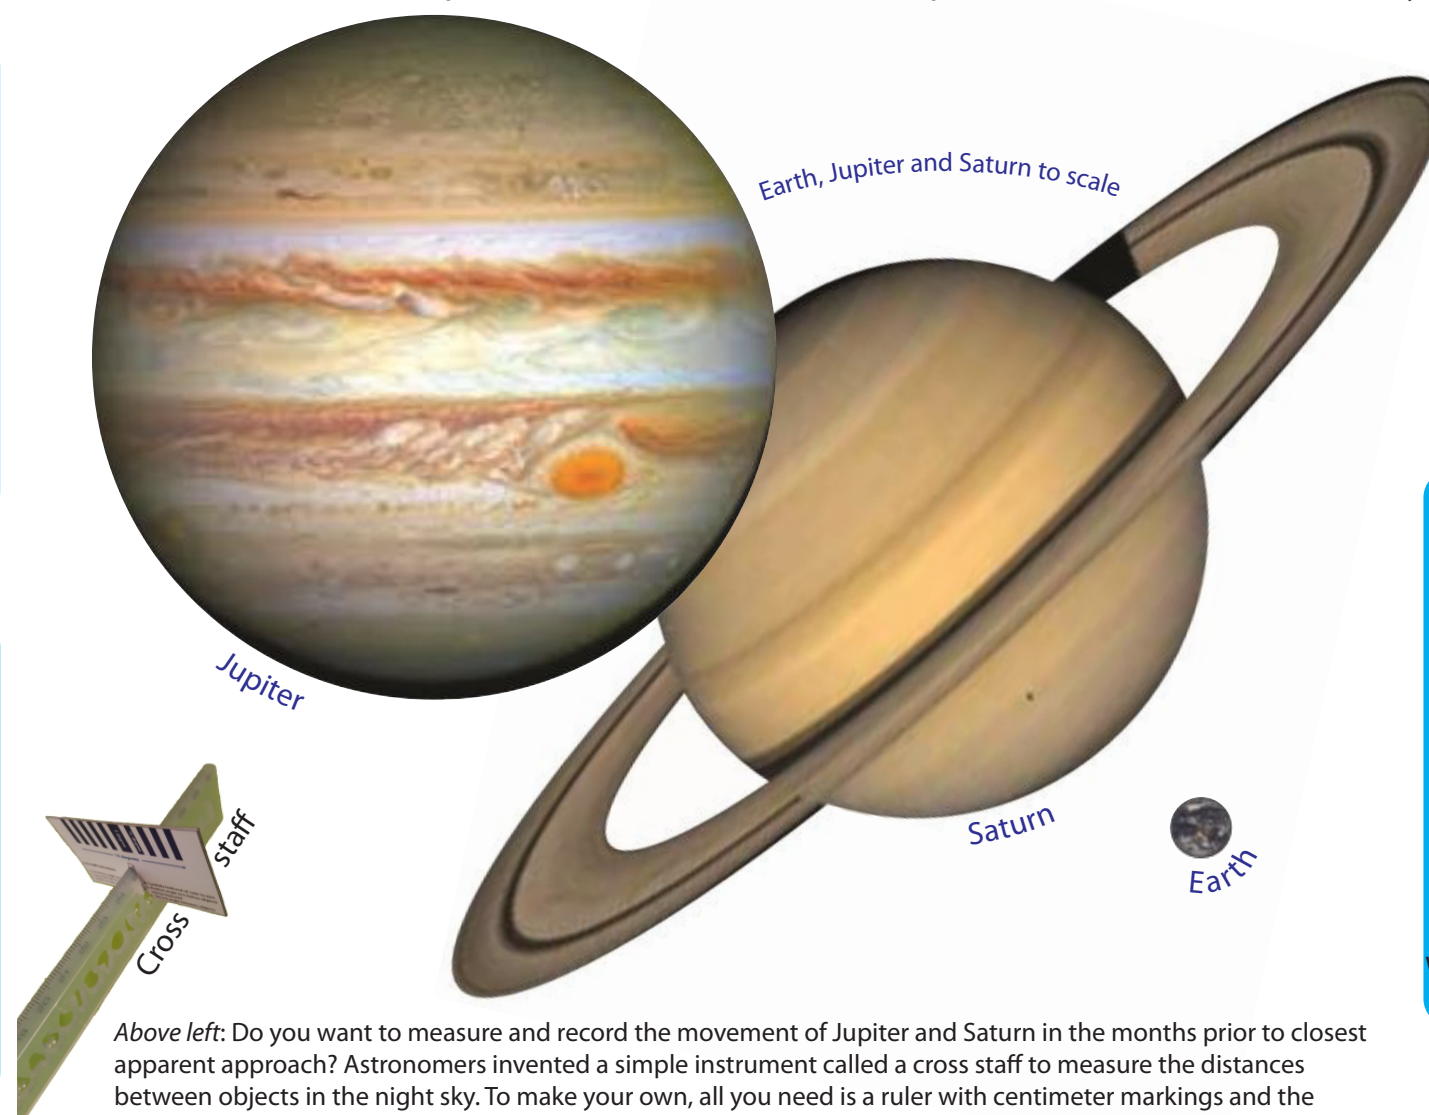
Earth, Jupiter and Saturn to scale

Jupiter

Saturn

Earth

Cross staff

*Above left*: Do you want to measure and record the movement of Jupiter and Saturn in the months prior to closest apparent approach? Astronomers invented a simple instrument called a cross staff to measure the distances between objects in the night sky. To make your own, all you need is a ruler with centimeter markings and the